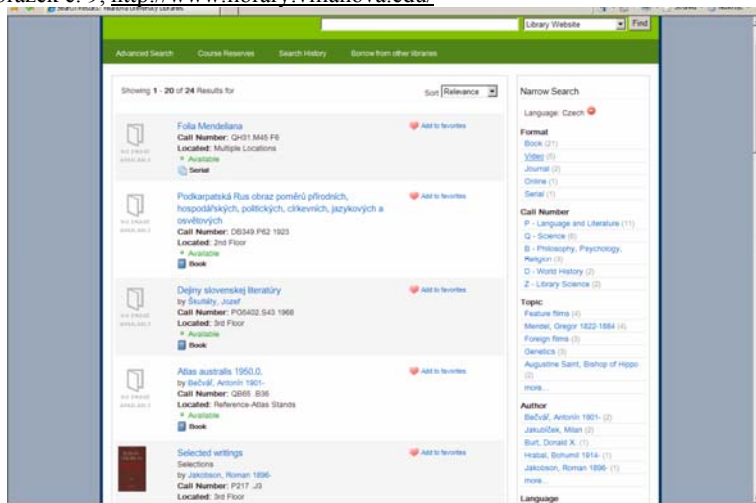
Obrázek č. 9, http://www.library.villanova.edu/

Library Website Find

Advanced Search Course Reserves Search History Borrow from other libraries

Showing 1 - 20 of 24 Results for

Sort Relevance

Folia Mendeliana
Call Number: QH31.M45 F6
Located: Multiple Locations
Available
Serial

Add to favorites

Podkarpatská Rus obraz poměrů přírodních, hospodářských, politických, církevních, jazykových a osvětových
Call Number: DB349.P62 1923
Located: 2nd Floor
Available
Book

Add to favorites

Dejiny slovenskej literatúry
by Škultéty, Jozef
Call Number: PG5402.S43 1968
Located: 3rd Floor
Available
Book

Add to favorites

Atlas australis 1950,0.
by Bečvář, Antonín 1901-
Call Number: QB65 .B36
Located: Reference-Atlas Stands
Available
Book

Add to favorites

Selected writings
Selections
by Jakobson, Roman 1896-
Call Number: P217 .J3
Located: 3rd Floor

Add to favorites

NO IMAGE AVAILABLE

Narrow Search

Language: Czech

Format
Book (21)
Video (6)
Journal (2)
Online (1)
Serial (1)

Call Number
P - Language and Literature (11)
Q - Science (6)
B - Philosophy, Psychology, Religion (3)
D - World History (2)
Z - Library Science (2)

Topic
Feature films (4)
Mendel, Gregor 1822-1884 (4)
Foreign films (3)
Genetics (3)
Augustine Saint, Bishop of Hippo (2)
more...

Author
Bečvář, Antonín 1901- (2)
Jakubíček, Milan (2)
Burt, Donald X. (1)
Hrabal, Bohumil 1914- (1)
Jakobson, Roman 1896- (1)
more...

Language